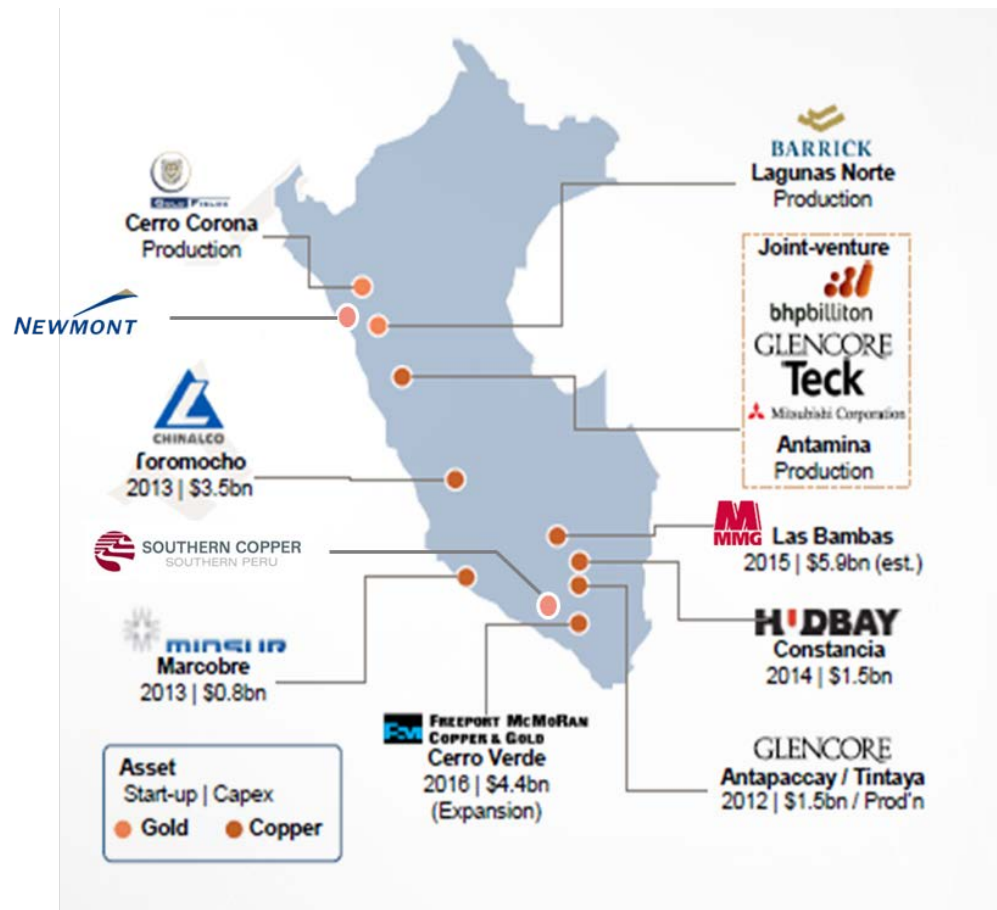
GOLD FIELDS
Cerro Corona
Production

NEWMONT

CHINALCO
Toromocho
2013 | $3.5bn

SOUTHERN COPPER
SOUTHERN PERU

MINSUR
Marcobre
2013 | $0.8bn

Asset
Start-up | Capex
Gold Copper

FREEPORT McMoRAN COPPER & GOLD
Cerro Verde
2016 | $4.4bn
(Expansion)

BARRICK
Lagunas Norte
Production

Joint-venture
bhpbilliton
GLENCORE
Teck
Mitsubishi Corporation
Antamina
Production

MMG Las Bambas
2015 | $5.9bn (est.)

HUDBAY
Constancia
2014 | $1.5bn

GLENCORE
Antapaccay / Tintaya
2012 | $1.5bn / Prod'n